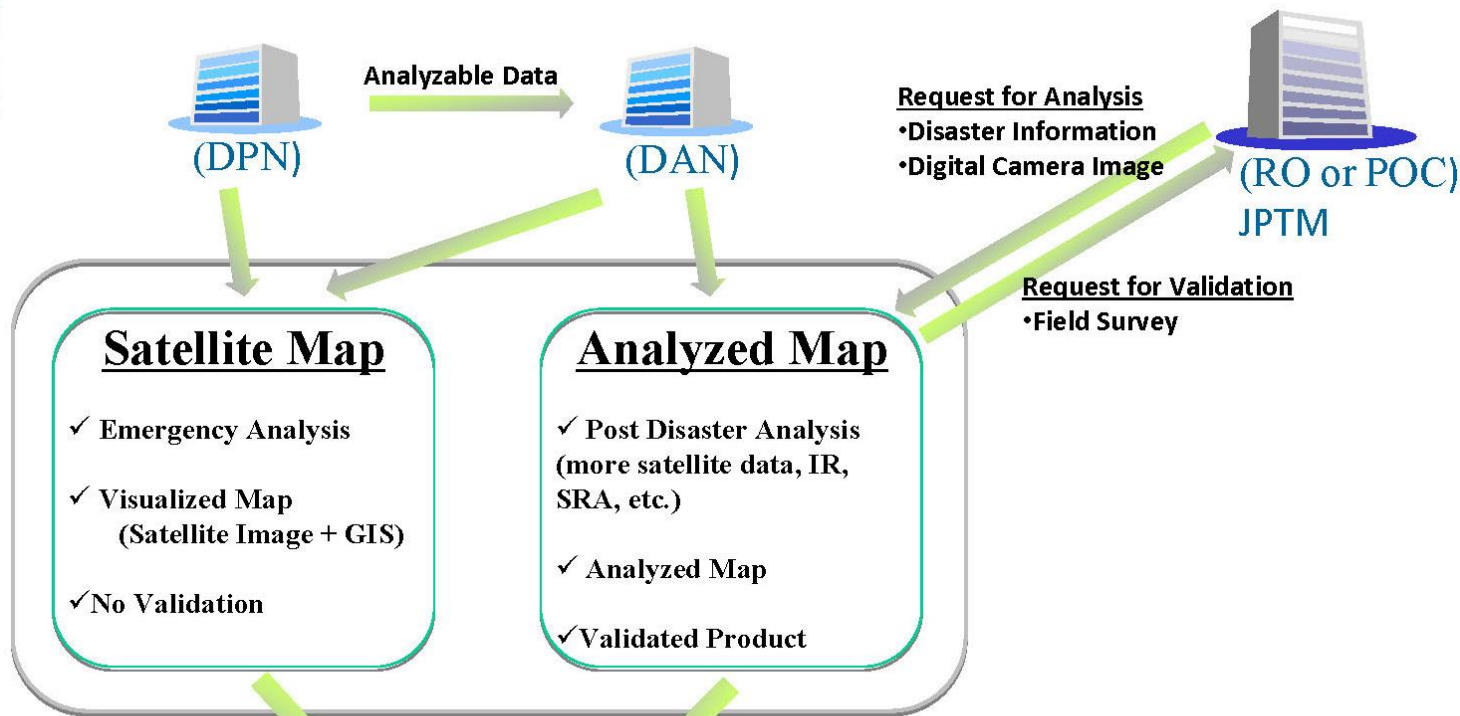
Analyzable Data

(DPN)

(DAN)

Request for Analysis
•Disaster Information
•Digital Camera Image

(RO or POC)
JPTM

Request for Validation
•Field Survey

Satellite Map

✓ Emergency Analysis

✓ Visualized Map (Satellite Image + GIS)

✓No Validation

Analyzed Map

✓ Post Disaster Analysis (more satellite data, IR, SRA, etc.)

✓ Analyzed Map

✓Validated Product